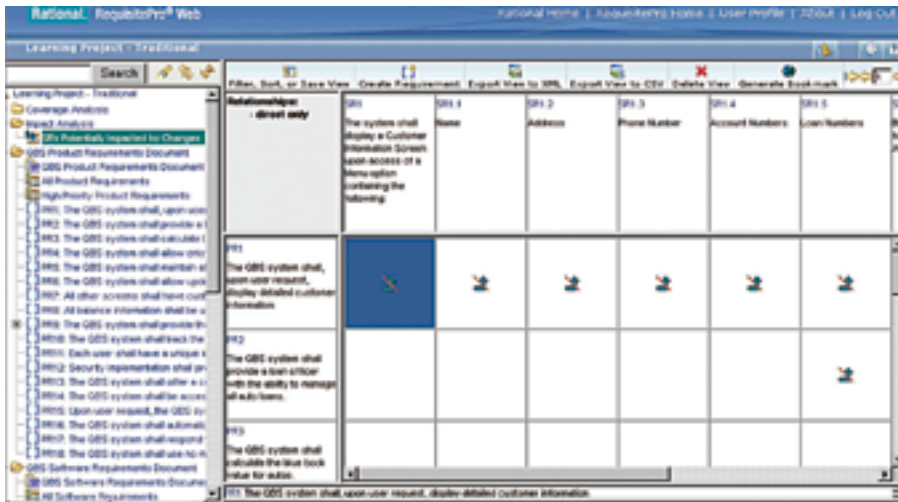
Rational. RequisitePro® Web

Rational Home | RequisitePro Home | User Profile | About | Log Out

Learning Project - Traditional

Search

Learning Project - Traditional
Coverage Analysis
Impact Analysis
SRs Potentially Impacted by Changes
GBS Product Requirements Document
GBS Product Requirements Document
All Product Requirements
High Priority Product Requirements
PR1: The GBS system shall, upon user
PR2: The GBS system shall provide a l
PR3: The GBS system shall calculate t
PR4: The GBS system shall allow only
PR5: The GBS system shall maintain al
PR6: The GBS system shall allow upd
PR7: All other screens shall have cust
PR8: All balance information shall be u
PR9: The GBS system shall provide th
PR10: The GBS system shall track the
PR11: Each user shall have a unique k
PR12: Security implementation shall pr
PR13: The GBS system shall offer a c
PR14: The GBS system shall be acces
PR15: Upon user request, the GBS sy
PR16: The GBS system shall automati
PR17: The GBS system shall respond
PR18: The GBS system shall use N-t
GBS Software Requirements Document
GBS Software Requirements Docume
All Software Requirements

Filter, Sort, or Save View | Create Requirement | Export View to XML | Export View to CSV | Delete View | Generate Book-mark

| Relationships: - direct only | SR1 The system shall display a Customer Information Screen upon access of a Menu option containing the following: | SR1.1 Name | SR1.2 Address | SR1.3 Phone Number | SR1.4 Account Numbers | SR1.5 Loan Numbers |
|---|---|---|---|---|---|---|
| PR1 The GBS system shall, upon user request, display detailed customer information. | | | | | | |
| PR2 The GBS system shall provide a loan officer with the ability to manage all auto loans. | | | | | | |
| PR3 The GBS system shall calculate the blue book value for autos. | | | | | | |

PR1: The GBS system shall, upon user request, display detailed customer information.